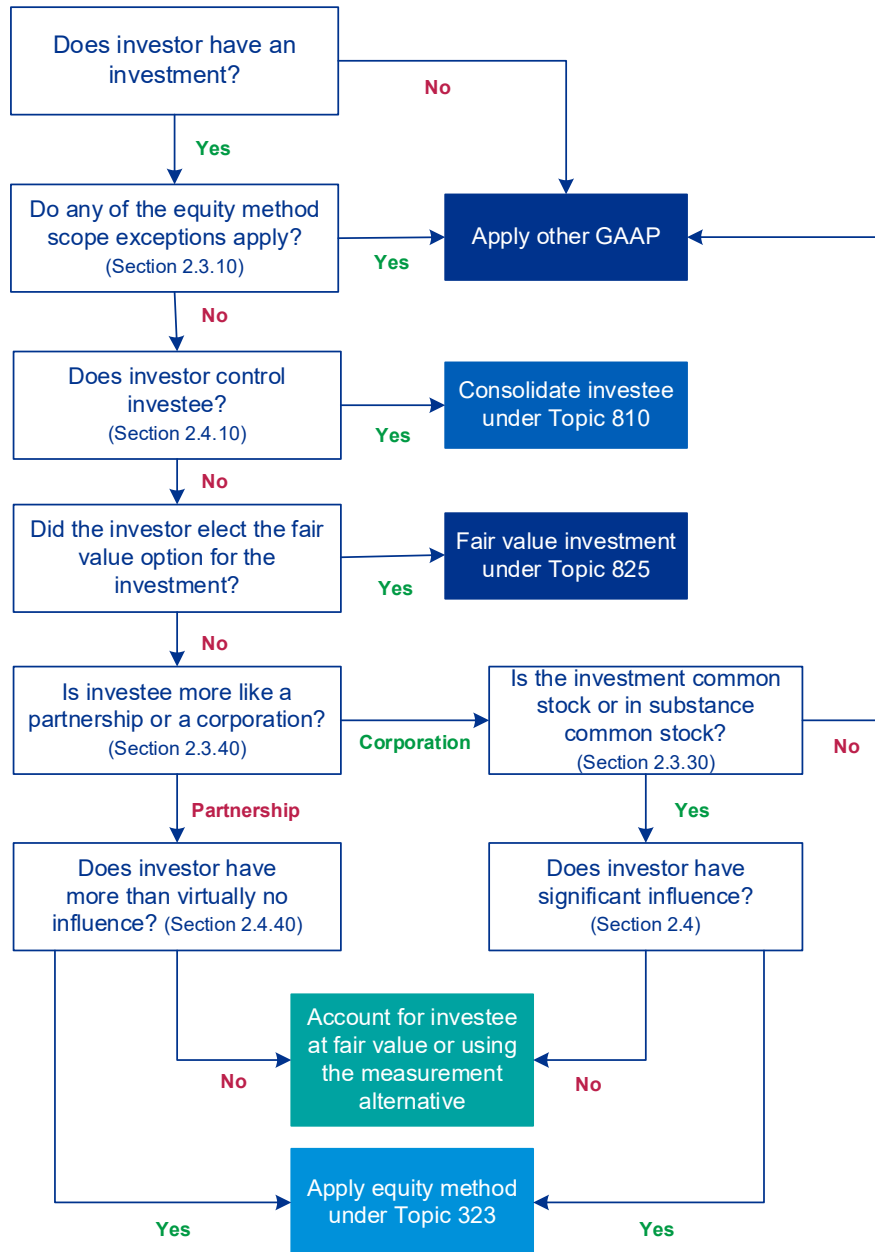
Does investor have an investment?

No

Yes

Do any of the equity method scope exceptions apply? (Section 2.3.10)

Yes

Apply other GAAP

No

Does investor control investee? (Section 2.4.10)

Yes

Consolidate investee under Topic 810

No

Did the investor elect the fair value option for the investment?

Yes

Fair value investment under Topic 825

No

Is investee more like a partnership or a corporation? (Section 2.3.40)

Corporation

Is the investment common stock or in substance common stock? (Section 2.3.30)

No

Partnership

Yes

Does investor have more than virtually no influence? (Section 2.4.40)

Does investor have significant influence? (Section 2.4)

Account for investee at fair value or using the measurement alternative

No

No

Apply equity method under Topic 323

Yes

Yes